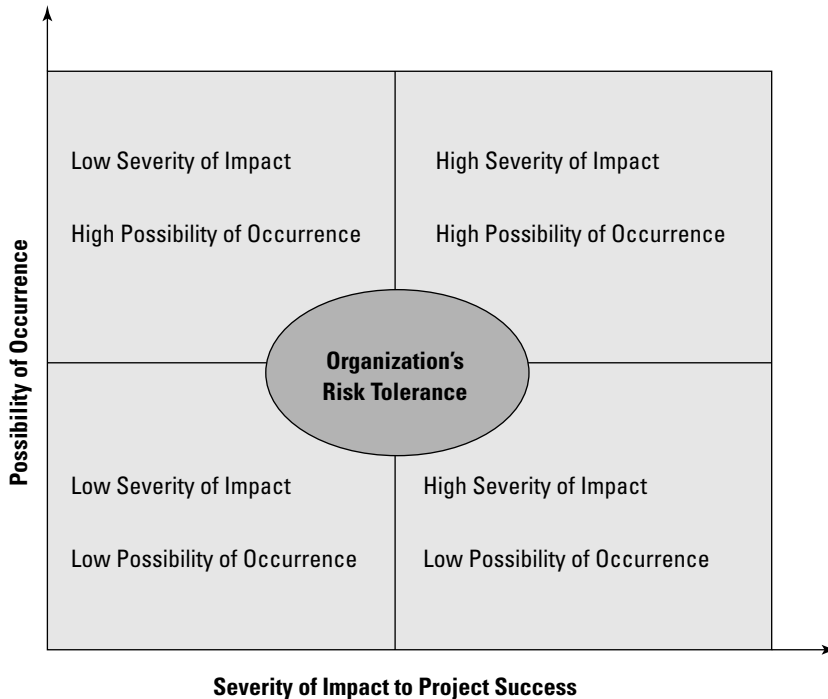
Possibility of Occurrence

Low Severity of Impact

High Possibility of Occurrence

High Severity of Impact

High Possibility of Occurrence

Organization's Risk Tolerance

Low Severity of Impact

Low Possibility of Occurrence

High Severity of Impact

Low Possibility of Occurrence

Severity of Impact to Project Success